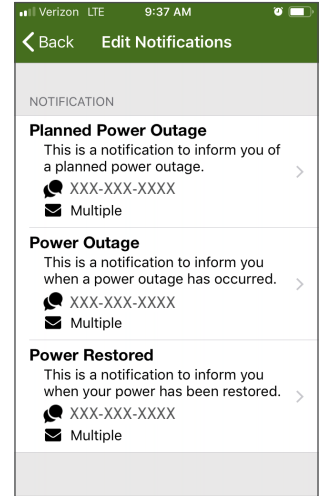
Verizon LTE 9:37 AM

Back Edit Notifications

NOTIFICATION

Planned Power Outage
This is a notification to inform you of a planned power outage.
XXX-XXX-XXXX
Multiple

Power Outage
This is a notification to inform you when a power outage has occurred.
XXX-XXX-XXXX
Multiple

Power Restored
This is a notification to inform you when your power has been restored.
XXX-XXX-XXXX
Multiple